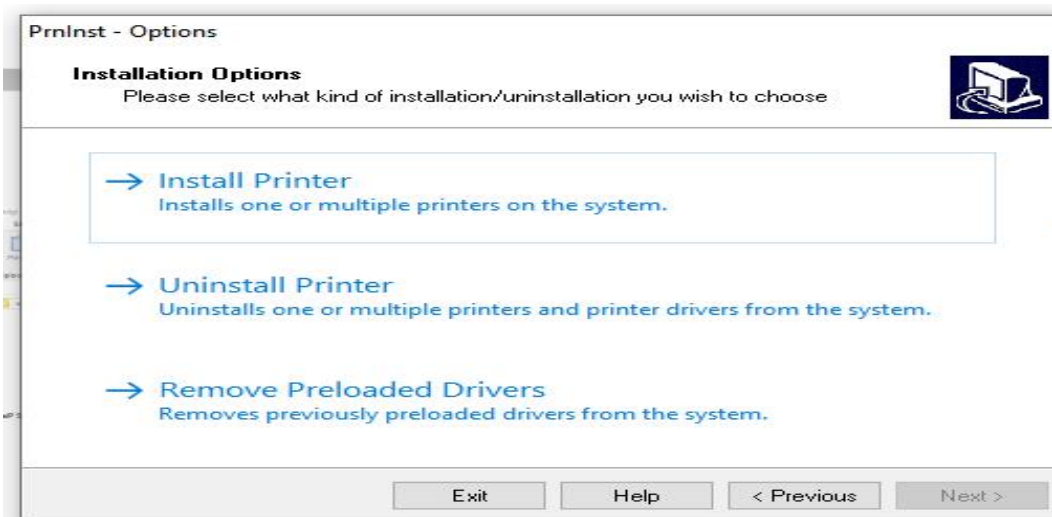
PrnInst - Options

Installation Options
Please select what kind of installation/uninstallation you wish to choose

→ Install Printer
Installs one or multiple printers on the system.

→ Uninstall Printer
Uninstalls one or multiple printers and printer drivers from the system.

→ Remove Preloaded Drivers
Removes previously preloaded drivers from the system.

Exit
Help
< Previous
Next >